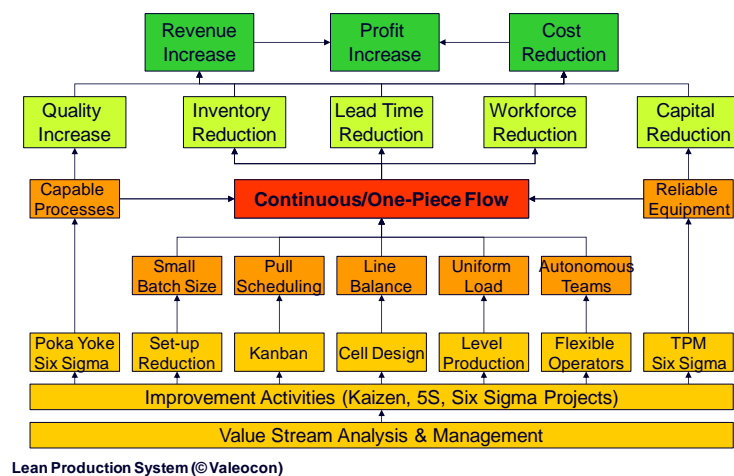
Revenue Increase

Profit Increase

Cost Reduction

Quality Increase

Inventory Reduction

Lead Time Reduction

Workforce Reduction

Capital Reduction

Capable Processes

Continuous/One-Piece Flow

Reliable Equipment

Small Batch Size

Pull Scheduling

Line Balance

Uniform Load

Autonomous Teams

Poka Yoke Six Sigma

Set-up Reduction

Kanban

Cell Design

Level Production

Flexible Operators

TPM Six Sigma

Improvement Activities (Kaizen, 5S, Six Sigma Projects)

Value Stream Analysis & Management

Lean Production System (© Valeocon)